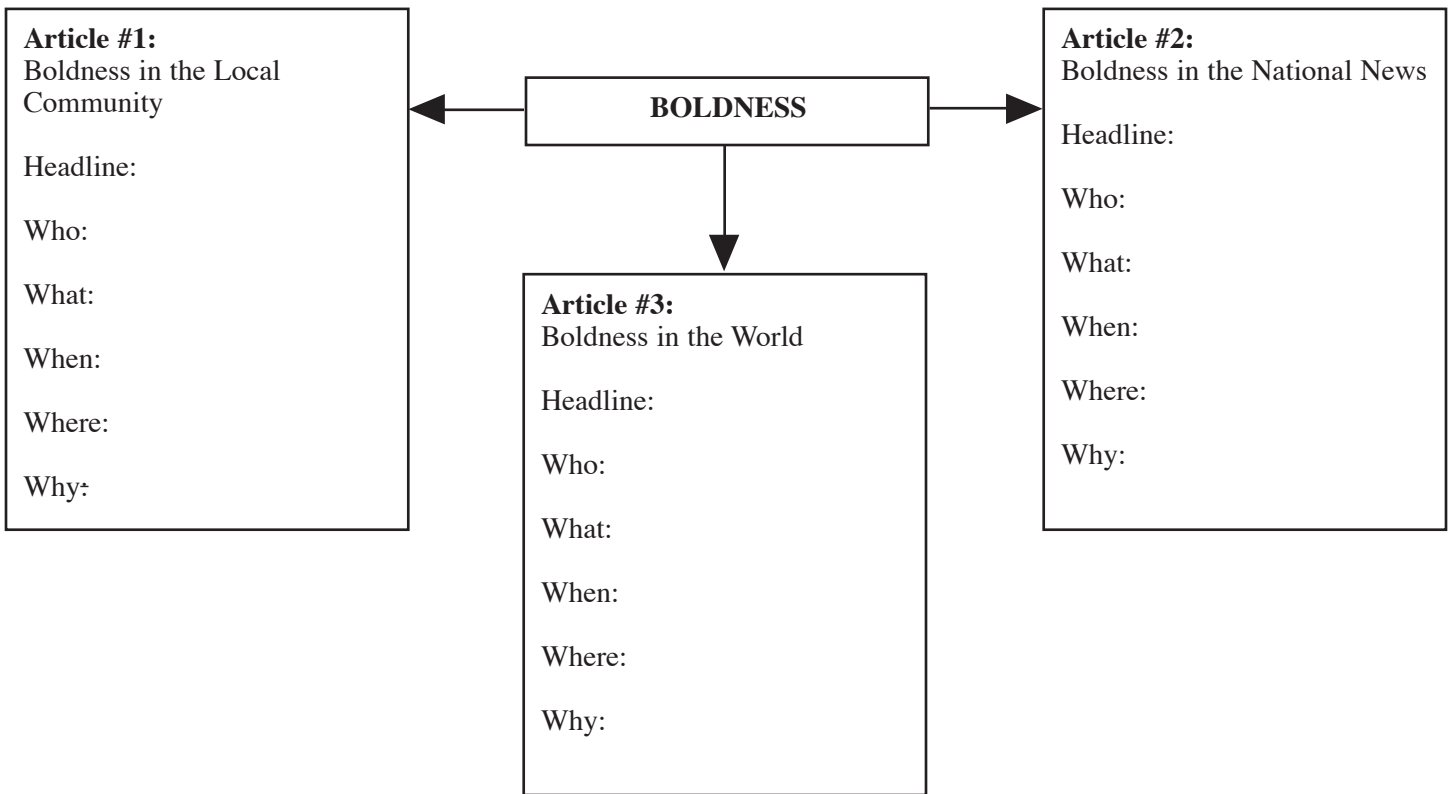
Article #1:
Boldness in the Local Community

Headline:

Who:

What:

When:

Where:

Why:

BOLDNESS

Article #2:
Boldness in the National News

Headline:

Who:

What:

When:

Where:

Why:

Article #3:
Boldness in the World

Headline:

Who:

What:

When:

Where:

Why: